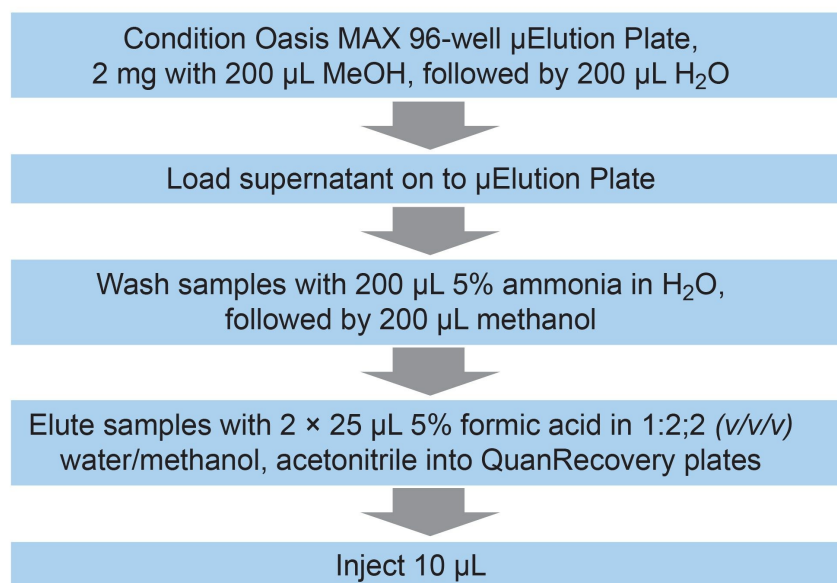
Condition Oasis MAX 96-well µElution Plate, 2 mg with 200 µL MeOH, followed by 200 µL $H_2O$

Load supernatant on to µElution Plate

Wash samples with 200 µL 5% ammonia in $H_2O$, followed by 200 µL methanol

Elute samples with 2 × 25 µL 5% formic acid in 1:2;2 *(v/v/v)* water/methanol, acetonitrile into QuanRecovery plates

Inject 10 µL